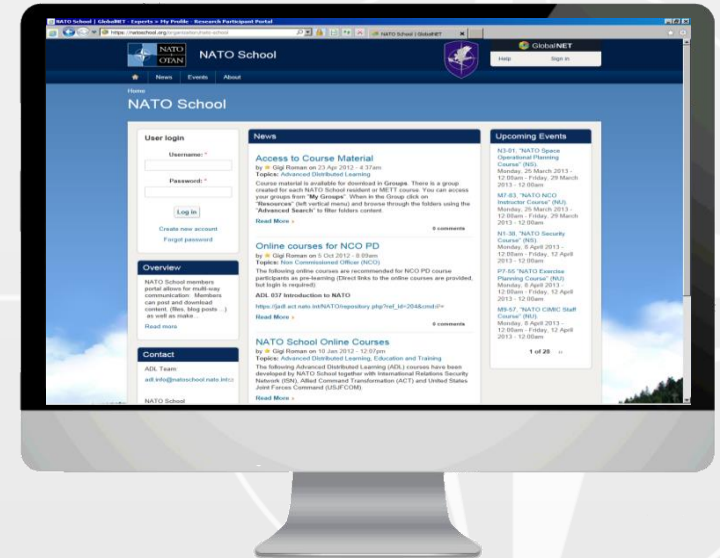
NATO School | GlobalNET - Experts » My Profile - Research Participant Portal

https://natoschool.org/organization/nato-school

NATO School | GlobalNET

NATO OTAN

NATO School

GlobalNET

Help

Sign in

News Events About

Home

NATO School

User login

Username: *

Password: *

Log in

Create new account

Forgot password

Overview

NATO School members portal allows for multi-way communication. Members can post and download content. (files, blog posts ...) as well as make...

Read more

Contact

ADL Team

adl.info@natoschool.nato.int

NATO School

News

Access to Course Material

by Gigi Roman on 23 Apr 2012 - 4:37am

Topics: Advanced Distributed Learning

Course material is available for download in Groups. There is a group created for each NATO School resident or METT course. You can access your groups from "My Groups". When in the Group click on "Resources" (left vertical menu) and browse through the folders using the "Advanced Search" to filter folders content.

Read More ›

0 comments

Online courses for NCO PD

by Gigi Roman on 5 Oct 2012 - 8:09am

Topics: Non Commissioned Officer (NCO)

The following online courses are recommended for NCO PD course participants as pre-learning (Direct links to the online courses are provided, but login is required)

ADL 037 Introduction to NATO

https://jadl.act.nato.int/NATO/repository.php?ref_id=204&cmd=...

Read More ›

0 comments

NATO School Online Courses

by Gigi Roman on 10 Jan 2012 - 12:07pm

Topics: Advanced Distributed Learning, Education and Training

The following Advanced Distributed Learning (ADL) courses have been developed by NATO School together with International Relations Security Network (ISN), Allied Command Transformation (ACT) and United States Joint Forces Command (USJFCOM).

Read More ›

Upcoming Events

N3-01, "NATO Space Operational Planning Course" (NS)
Monday, 25 March 2013 - 12:00am - Friday, 29 March 2013 - 12:00am

M7-63, "NATO NCO Instructor Course" (NU)
Monday, 25 March 2013 - 12:00am - Friday, 29 March 2013 - 12:00am

N1-38, "NATO Security Course" (NS)
Monday, 8 April 2013 - 12:00am - Friday, 12 April 2013 - 12:00am

P7-65 "NATO Exercise Planning Course" (NU)
Monday, 8 April 2013 - 12:00am - Friday, 12 April 2013 - 12:00am

M5-57, "NATO CIMIC Staff Course" (NU)
Monday, 8 April 2013 - 12:00am - Friday, 12 April 2013 - 12:00am

1 of 28 »